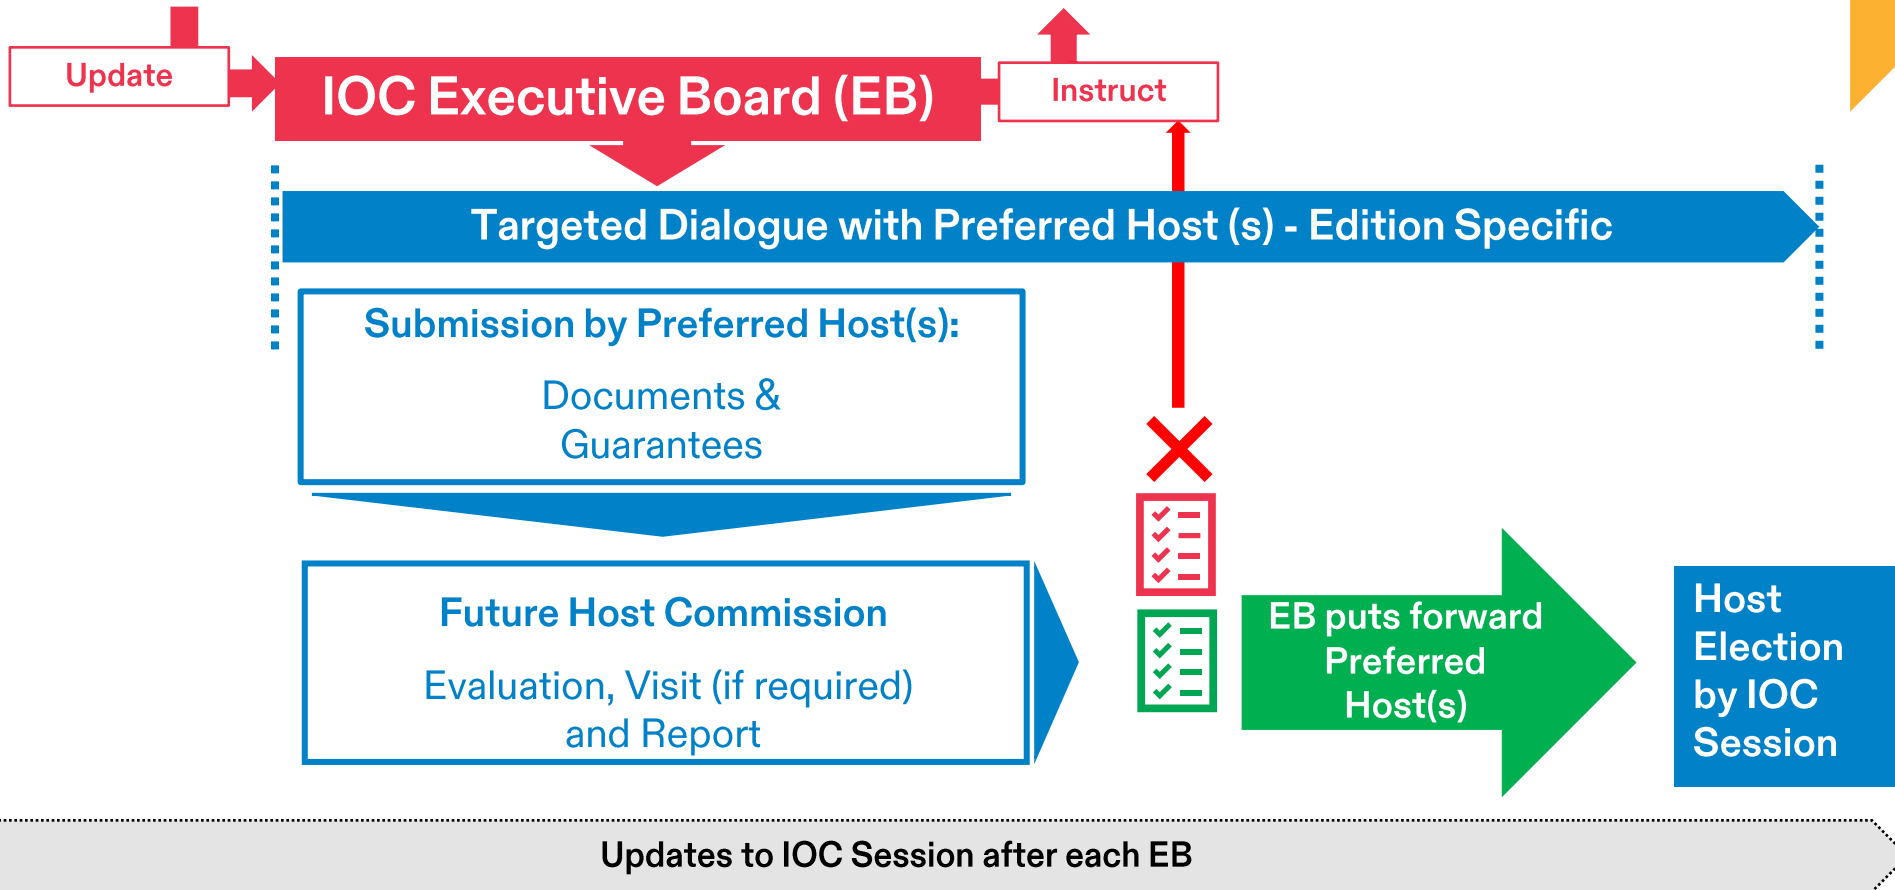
Update

IOC Executive Board (EB)

Instruct

Targeted Dialogue with Preferred Host (s) - Edition Specific

Submission by Preferred Host(s):

Documents & Guarantees

Future Host Commission

Evaluation, Visit (if required) and Report

EB puts forward Preferred Host(s)

Host Election by IOC Session

Updates to IOC Session after each EB